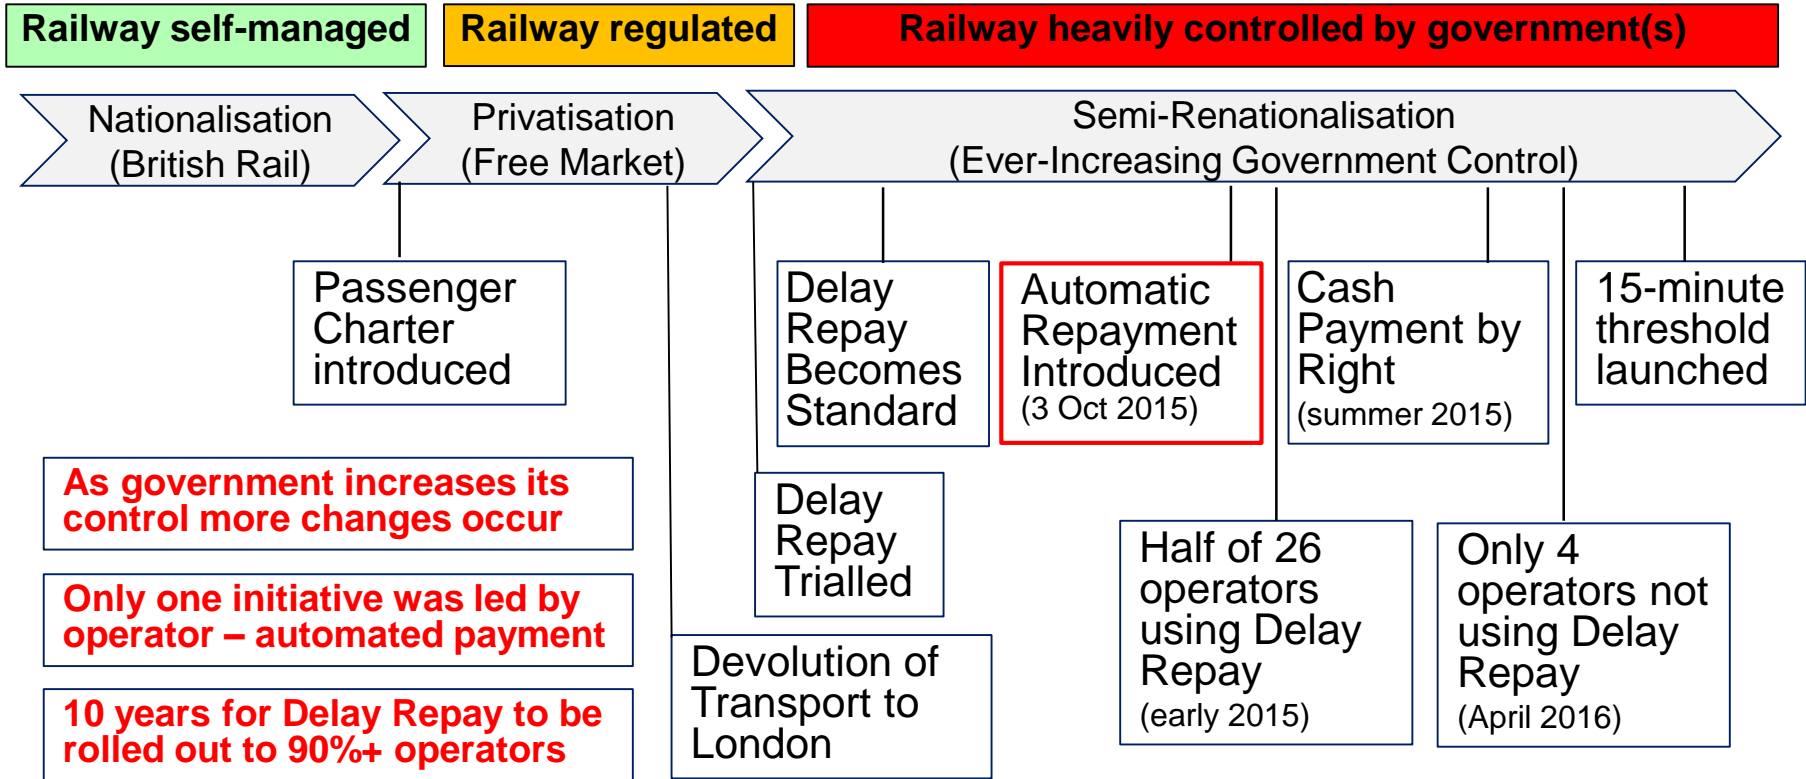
Railway self-managed

Railway regulated

Railway heavily controlled by government(s)

Nationalisation (British Rail)

Privatisation (Free Market)

Semi-Renationalisation (Ever-Increasing Government Control)

Passenger Charter introduced

Delay Repay Becomes Standard

Automatic Repayment Introduced (3 Oct 2015)

Cash Payment by Right (summer 2015)

15-minute threshold launched

As government increases its control more changes occur

Delay Repay Trialled

Half of 26 operators using Delay Repay (early 2015)

Only 4 operators not using Delay Repay (April 2016)

Only one initiative was led by operator – automated payment

Devolution of Transport to London

10 years for Delay Repay to be rolled out to 90%+ operators